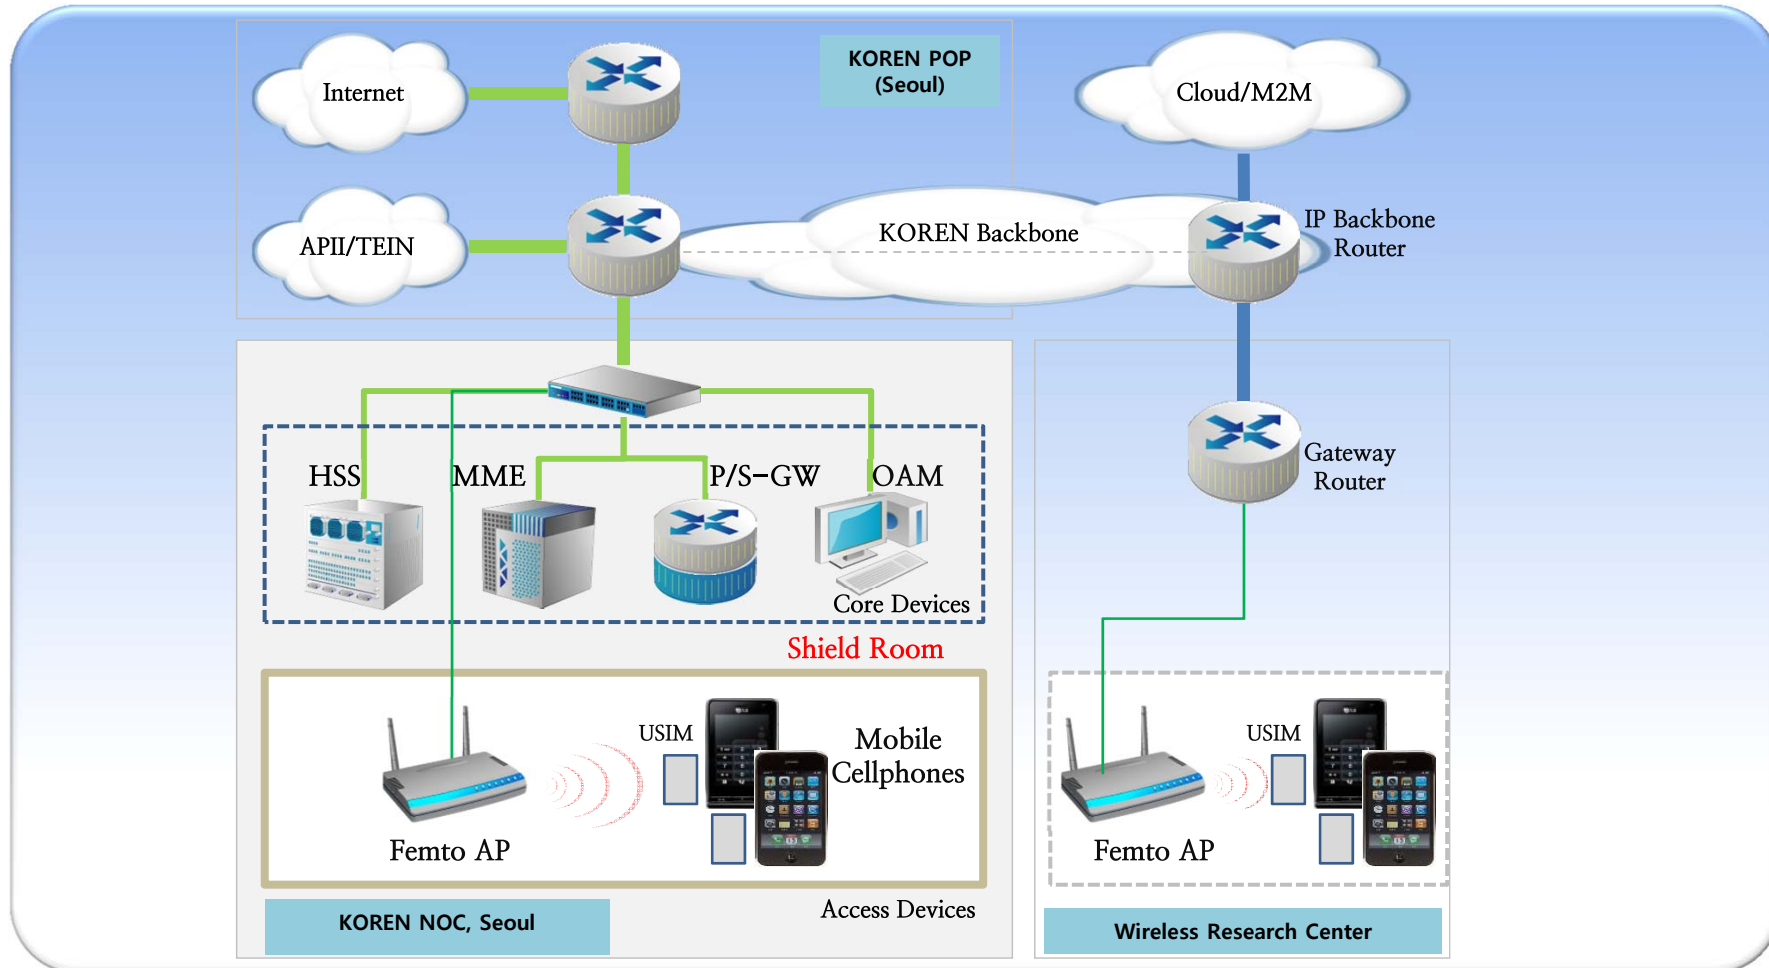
Internet

KOREN POP (Seoul)

Cloud/M2M

APII/TEIN

KOREN Backbone

IP Backbone Router

Gateway Router

HSS

MME

P/S-GW

OAM

Core Devices

Shield Room

USIM

Mobile Cellphones

Femto AP

USIM

Femto AP

Access Devices

KOREN NOC, Seoul

Wireless Research Center